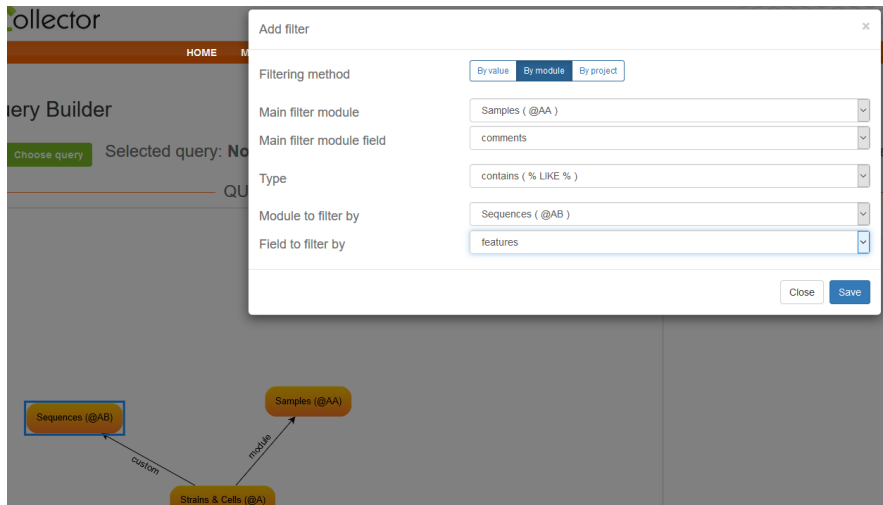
:ollector

HOME M

uery Builder

Choose query

Selected query: No

QU

Add filter

×

Filtering method

By value | By module | By project

Main filter module

Samples ( @AA )

Main filter module field

comments

Type

contains ( % LIKE % )

Module to filter by

Sequences ( @AB )

Field to filter by

features

Close

Save

Sequences (@AB)

Samples (@AA)

custom

module

Strains & Cells (@A)